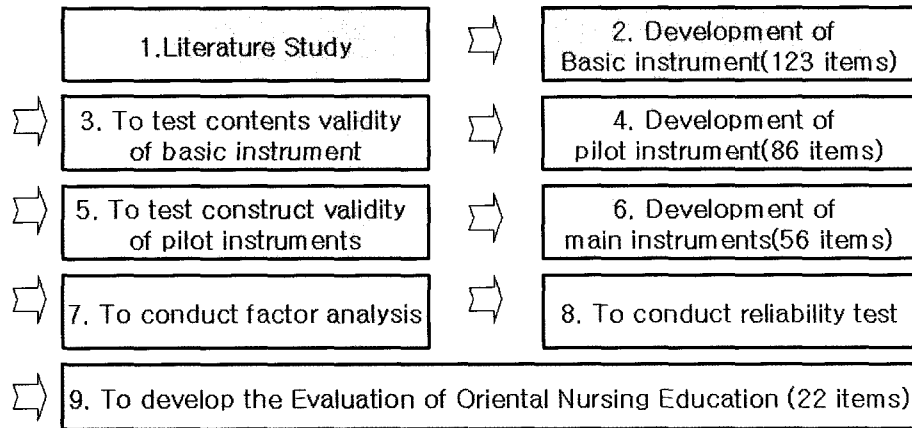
1.Literature Study

2. Development of Basic instrument(123 items)

3. To test contents validity of basic instrument

4. Development of pilot instrument(86 items)

5. To test construct validity of pilot instruments

6. Development of main instruments(56 items)

7. To conduct factor analysis

8. To conduct reliability test

9. To develop the Evaluation of Oriental Nursing Education (22 items)